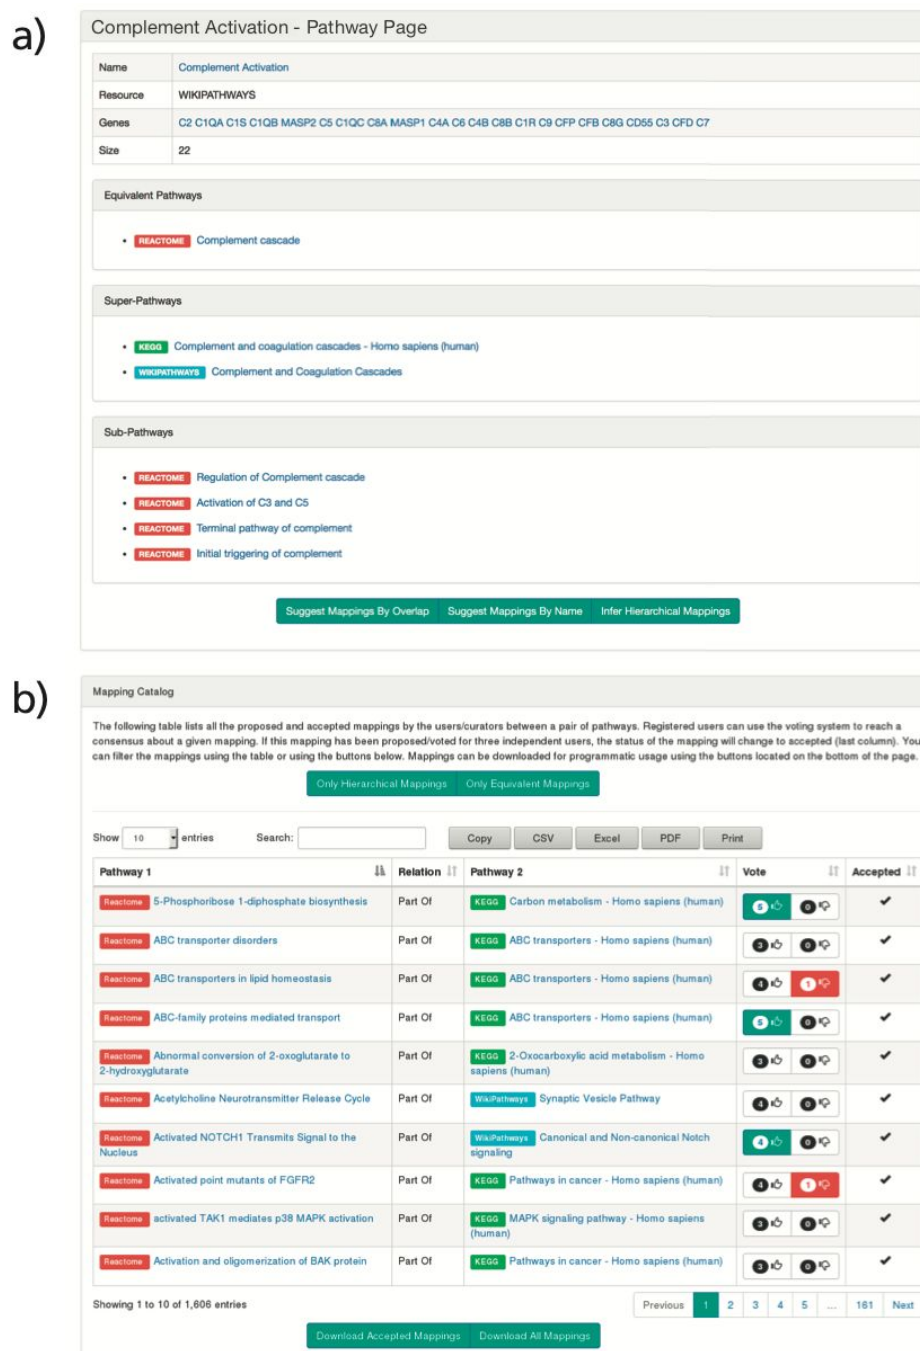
a)

Complement Activation - Pathway Page

| Name | Complement Activation |
|---|---|
| Resource | WIKIPATHWAYS |
| Genes | C2 C1QA C1S C1QB MASP2 C5 C1QC C8A MASP1 C4A C6 C4B C8B C1R C9 CFP CFB C8G CD55 C3 CFD C7 |
| Size | 22 |

Equivalent Pathways

• REACTOME Complement cascade

Super-Pathways

• KEGG Complement and coagulation cascades - Homo sapiens (human)
• WIKIPATHWAYS Complement and Coagulation Cascades

Sub-Pathways

• REACTOME Regulation of Complement cascade
• REACTOME Activation of C3 and C5
• REACTOME Terminal pathway of complement
• REACTOME Initial triggering of complement

Suggest Mappings By Overlap | Suggest Mappings By Name | Infer Hierarchical Mappings

b)

Mapping Catalog

The following table lists all the proposed and accepted mappings by the users/curators between a pair of pathways. Registered users can use the voting system to reach a consensus about a given mapping. If this mapping has been proposed/voted for three independent users, the status of the mapping will change to accepted (last column). You can filter the mappings using the table or using the buttons below. Mappings can be downloaded for programmatic usage using the buttons located on the bottom of the page.

Only Hierarchical Mappings | Only Equivalent Mappings

Show 10 entries Search:

Copy | CSV | Excel | PDF | Print

| Pathway 1 | Relation | Pathway 2 | Vote | Accepted |
|---|---|---|---|---|
| Reactome 5-Phosphoribose 1-diphosphate biosynthesis | Part Of | KEGG Carbon metabolism - Homo sapiens (human) | 5 0 | ✔ |
| Reactome ABC transporter disorders | Part Of | KEGG ABC transporters - Homo sapiens (human) | 3 0 | ✔ |
| Reactome ABC transporters in lipid homeostasis | Part Of | KEGG ABC transporters - Homo sapiens (human) | 4 1 | ✔ |
| Reactome ABC-family proteins mediated transport | Part Of | KEGG ABC transporters - Homo sapiens (human) | 5 0 | ✔ |
| Reactome Abnormal conversion of 2-oxoglutarate to 2-hydroxyglutarate | Part Of | KEGG 2-Oxocarboxylic acid metabolism - Homo sapiens (human) | 3 0 | ✔ |
| Reactome Acetylcholine Neurotransmitter Release Cycle | Part Of | WikiPathways Synaptic Vesicle Pathway | 4 0 | ✔ |
| Reactome Activated NOTCH1 Transmits Signal to the Nucleus | Part Of | WikiPathways Canonical and Non-canonical Notch signaling | 4 0 | ✔ |
| Reactome Activated point mutants of FGFR2 | Part Of | KEGG Pathways in cancer - Homo sapiens (human) | 4 1 | ✔ |
| Reactome activated TAK1 mediates p38 MAPK activation | Part Of | KEGG MAPK signaling pathway - Homo sapiens (human) | 3 0 | ✔ |
| Reactome Activation and oligomerization of BAK protein | Part Of | KEGG Pathways in cancer - Homo sapiens (human) | 3 0 | ✔ |

Showing 1 to 10 of 1,606 entries

Previous 1 2 3 4 5 ... 161 Next

Download Accepted Mappings | Download All Mappings